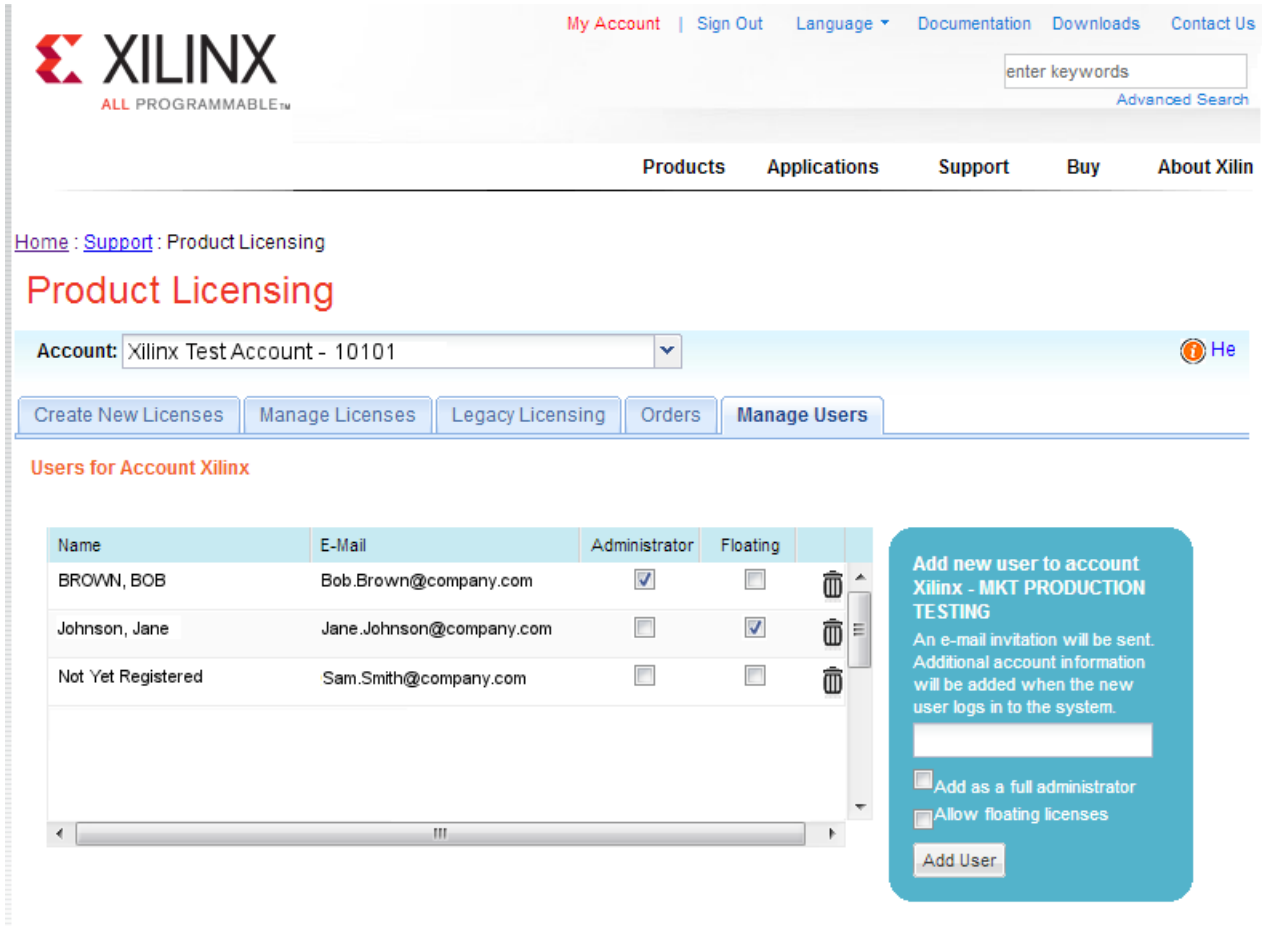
XILINX
ALL PROGRAMMABLE™

My Account | Sign Out Language Documentation Downloads Contact Us

enter keywords
Advanced Search

Products Applications Support Buy About Xilin

Home : Support : Product Licensing

Product Licensing

Account: Xilinx Test Account - 10101

He

Create New Licenses | Manage Licenses | Legacy Licensing | Orders | Manage Users

Users for Account Xilinx

| Name | E-Mail | Administrator | Floating |
|---|---|---|---|
| BROWN, BOB | Bob.Brown@company.com | ☑ | ☐ |
| Johnson, Jane | Jane.Johnson@company.com | ☐ | ☑ |
| Not Yet Registered | Sam.Smith@company.com | ☐ | ☐ |

Add new user to account Xilinx - MKT PRODUCTION TESTING
An e-mail invitation will be sent. Additional account information will be added when the new user logs in to the system.

Add as a full administrator
Allow floating licenses
Add User